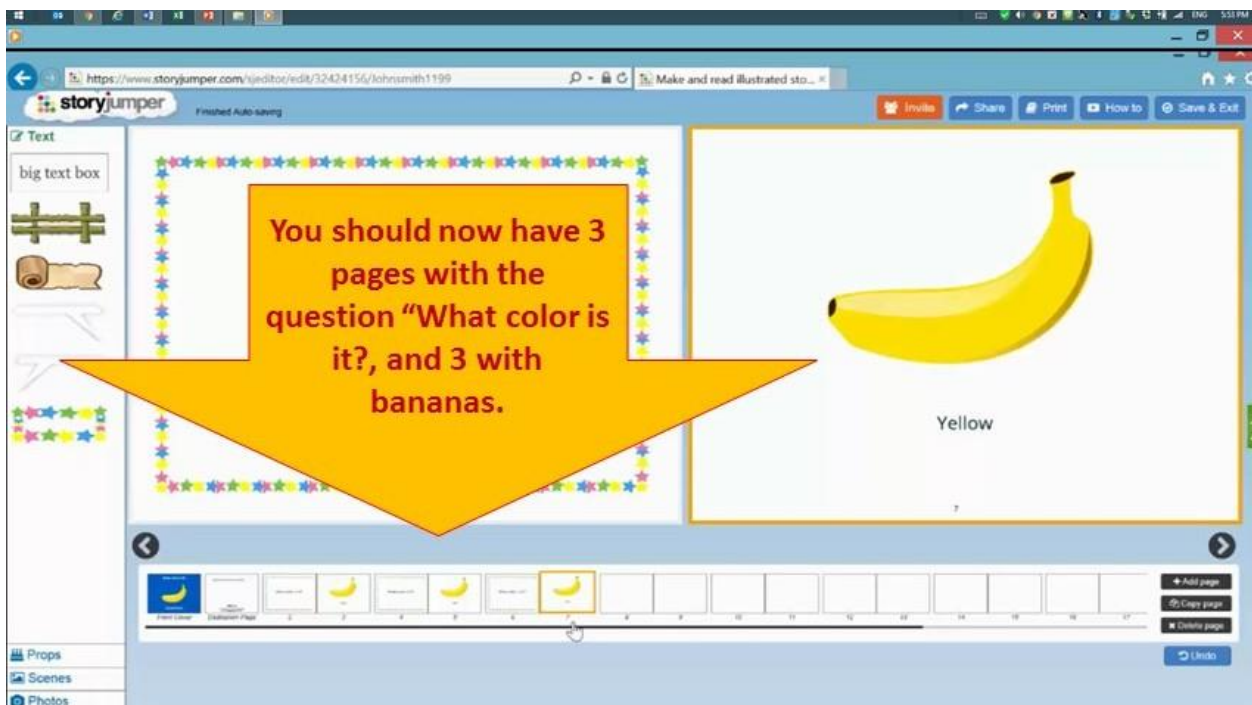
https://www.storyjumper.com/sjeditor/edit/32424156/Johnsmith1199

Make and read illustrated sto...

storyjumper

Finished Auto-saving

Invite Share Print How to Save & Exit

Text

big text box

You should now have 3 pages with the question "What color is it?, and 3 with bananas.

Yellow

7

Front Cover Dedication Page 2 3 4 5 6 7 8 9 10 11 12 13 14 15 16 17

+ Add page

Copy page

Delete page

Undo

Props

Scenes

Photos